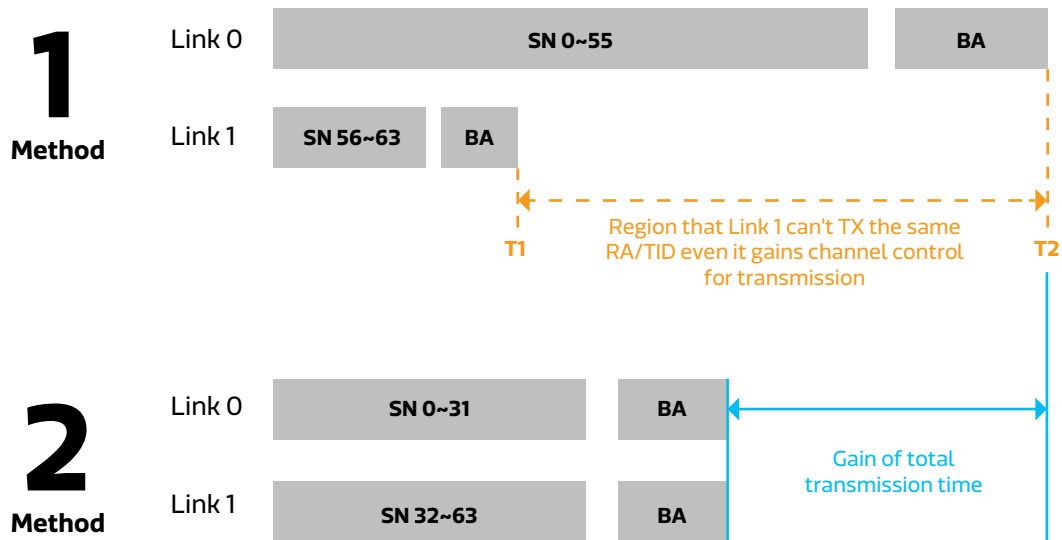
1
Method

Link 0
SN 0~55
BA

Link 1
SN 56~63
BA

T1
Region that Link 1 can't TX the same RA/TID even it gains channel control for transmission
T2

2
Method

Link 0
SN 0~31
BA

Link 1
SN 32~63
BA

Gain of total transmission time